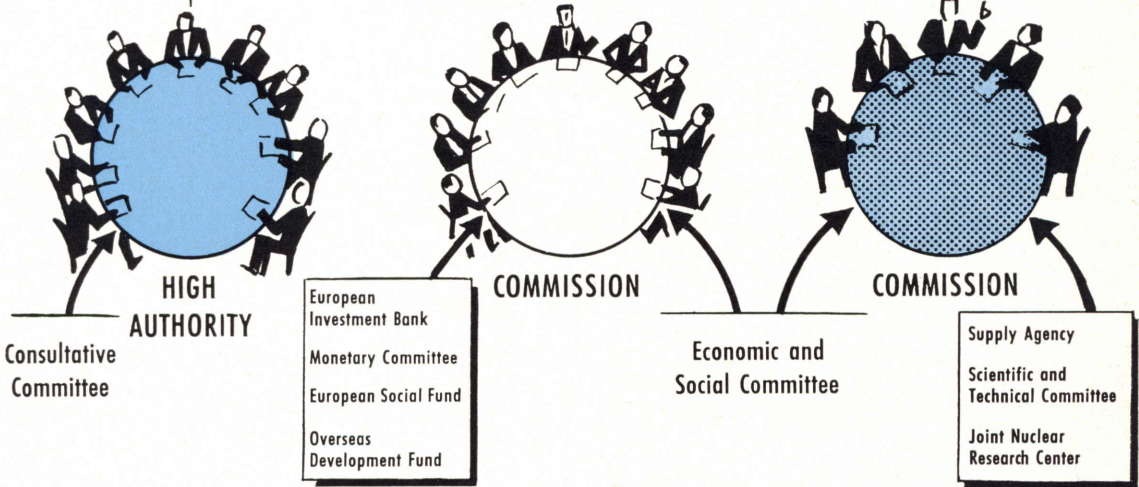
HIGH AUTHORITY

Consultative Committee

European Investment Bank

Monetary Committee

European Social Fund

Overseas Development Fund

COMMISSION

Economic and Social Committee

COMMISSION

Supply Agency

Scientific and Technical Committee

Joint Nuclear Research Center